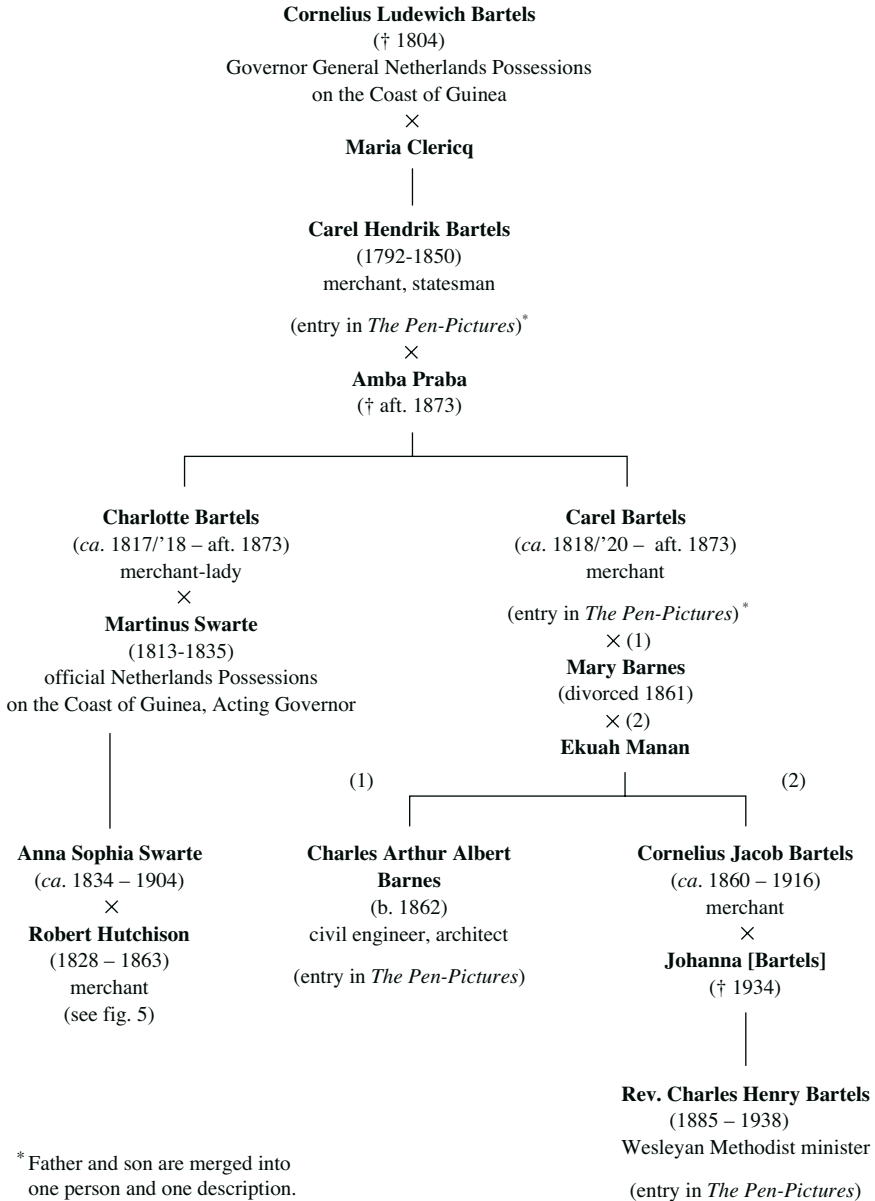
**Cornelius Ludewich Bartels**
(† 1804)
Governor General Netherlands Possessions on the Coast of Guinea
×
**Maria Clericq**

**Carel Hendrik Bartels**
(1792-1850)
merchant, statesman

(entry in *The Pen-Pictures*)*
×
**Amba Praba**
(† aft. 1873)

**Charlotte Bartels**
(*ca*. 1817/'18 – aft. 1873)
merchant-lady
×
**Martinus Swarte**
(1813-1835)
official Netherlands Possessions on the Coast of Guinea, Acting Governor

**Carel Bartels**
(*ca*. 1818/'20 – aft. 1873)
merchant

(entry in *The Pen-Pictures*)*
× (1)
**Mary Barnes**
(divorced 1861)
× (2)
**Ekuah Manan**

(1)

(2)

**Anna Sophia Swarte**
(*ca*. 1834 – 1904)
×
**Robert Hutchison**
(1828 – 1863)
merchant
(see fig. 5)

**Charles Arthur Albert Barnes**
(b. 1862)
civil engineer, architect

(entry in *The Pen-Pictures*)

**Cornelius Jacob Bartels**
(*ca*. 1860 – 1916)
merchant
×
**Johanna [Bartels]**
(† 1934)

**Rev. Charles Henry Bartels**
(1885 – 1938)
Wesleyan Methodist minister

(entry in *The Pen-Pictures*)

* Father and son are merged into one person and one description.